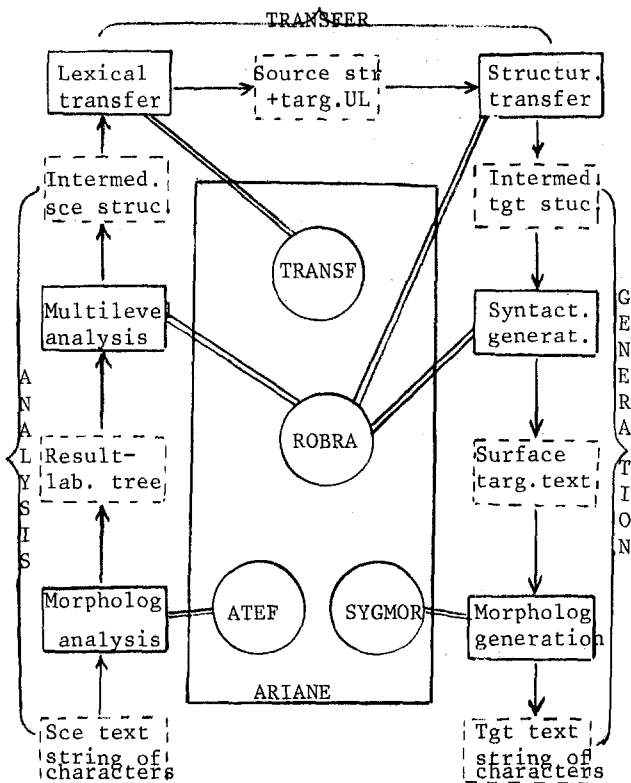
TRANSFER

Lexical transfer

Source str +targ.UL

Structur. transfer

Intermed. sce struc

Intermed tgt stuc

TRANSF

Multileve analysis

Syntact. generat.

ANALYSIS

GENERATION

ROBRA

Result-lab. tree

Surface targ.text

Morpholog analysis

ATEF

SYGMOR

Morpholog generation

ARIANE

Sce text string of characters

Tgt text string of characters